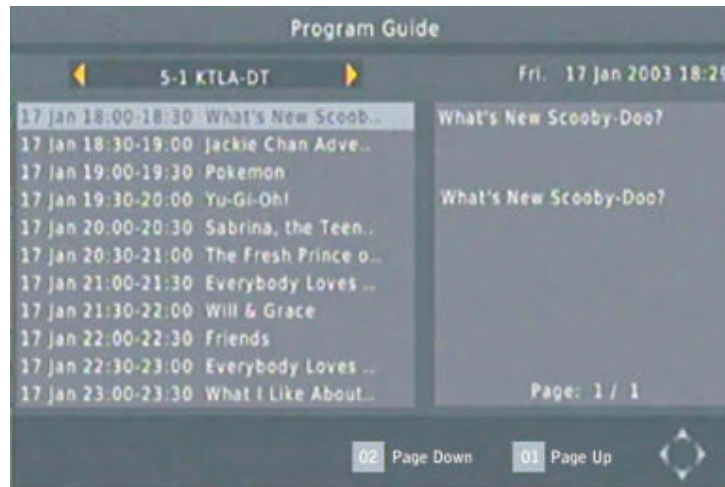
Program Guide

5-1 KTLA-DT

Fri. 17 Jan 2003 18:29

17 Jan 18:00-18:30 What's New Scoob..
17 Jan 18:30-19:00 Jackie Chan Adve..
17 Jan 19:00-19:30 Pokemon
17 Jan 19:30-20:00 Yu-Gi-Oh!
17 Jan 20:00-20:30 Sabrina, the Teen..
17 Jan 20:30-21:00 The Fresh Prince o..
17 Jan 21:00-21:30 Everybody Loves ..
17 Jan 21:30-22:00 Will & Grace
17 Jan 22:00-22:30 Friends
17 Jan 22:30-23:00 Everybody Loves ..
17 Jan 23:00-23:30 What I Like About..

What's New Scooby-Doo?

What's New Scooby-Doo?

Page: 1 / 1

02 Page Down 01 Page Up